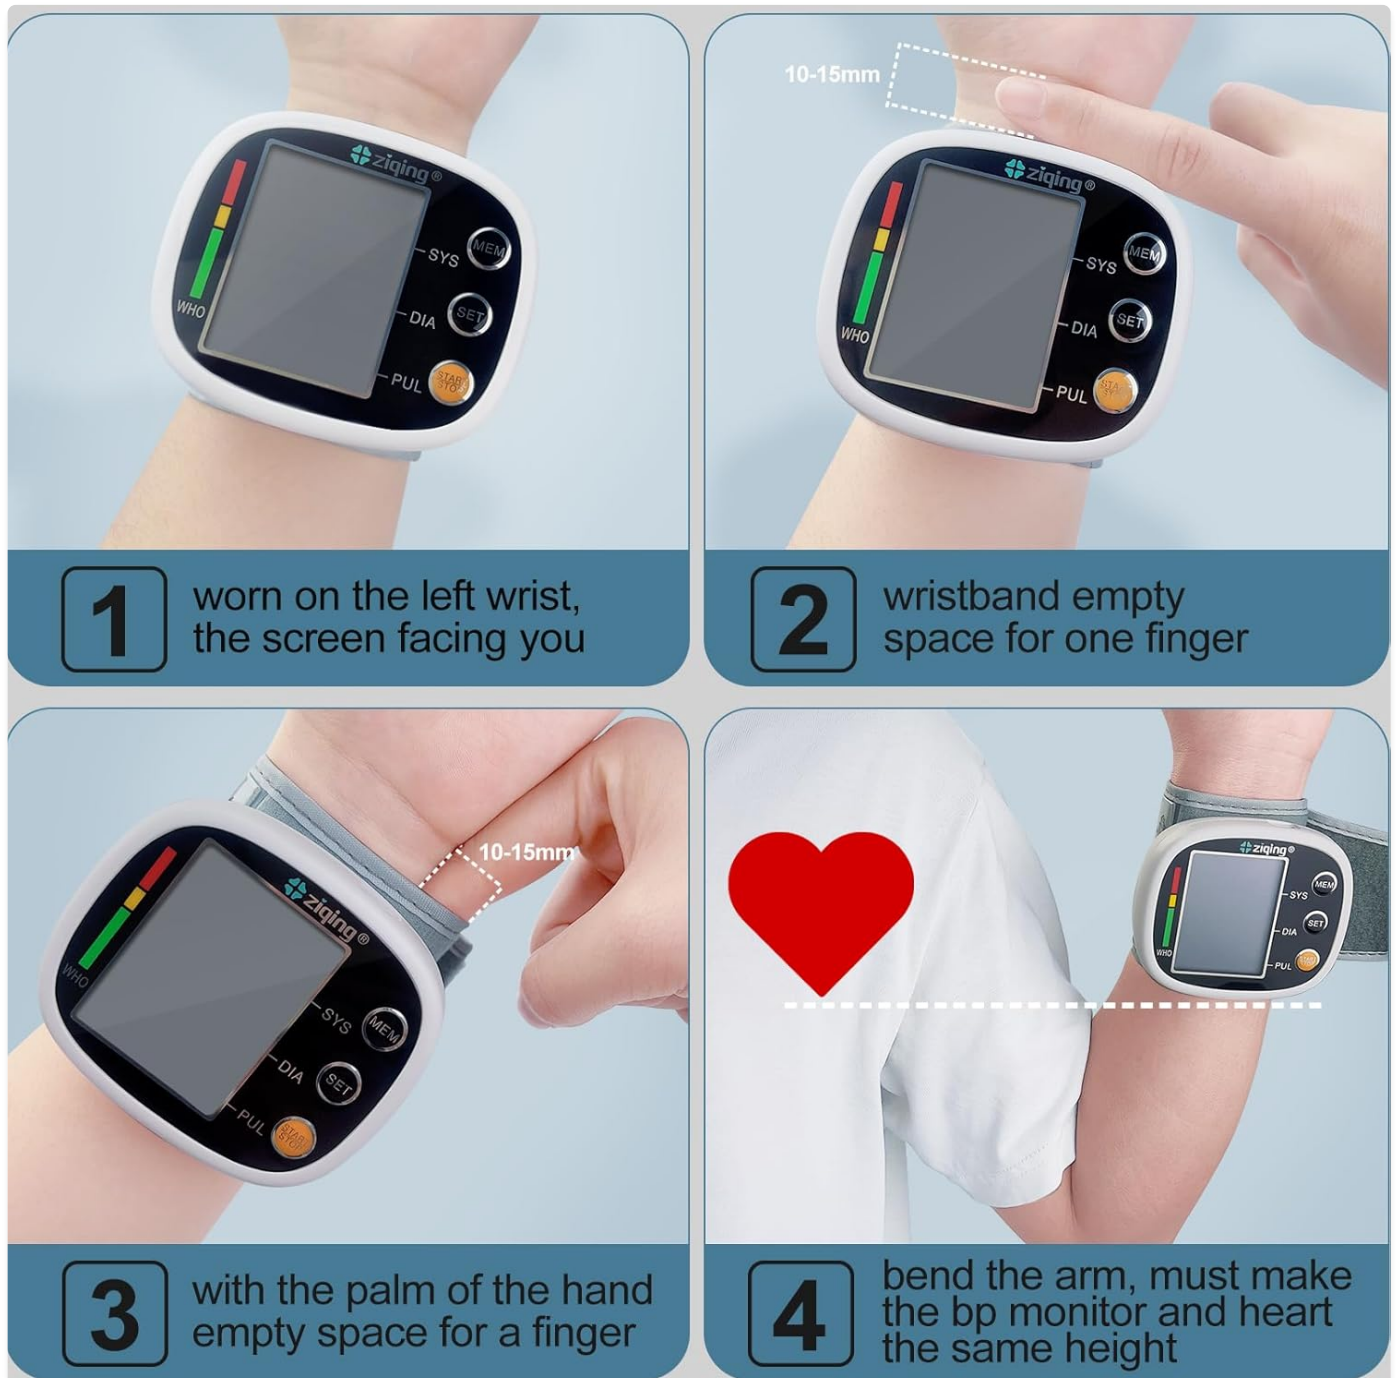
ziqing®
WHO
SYS
DIA
PUL
MEM
SET
START STOP

1 worn on the left wrist, the screen facing you

10-15mm
ziqing®
WHO
SYS
DIA
PUL
MEM
SET
START STOP

2 wristband empty space for one finger

10-15mm
ziqing®
WHO
SYS
DIA
PUL
MEM
SET
START STOP

3 with the palm of the hand empty space for a finger

ziqing®
WHO
SYS
DIA
PUL
MEM
SET
START

4 bend the arm, must make the bp monitor and heart the same height